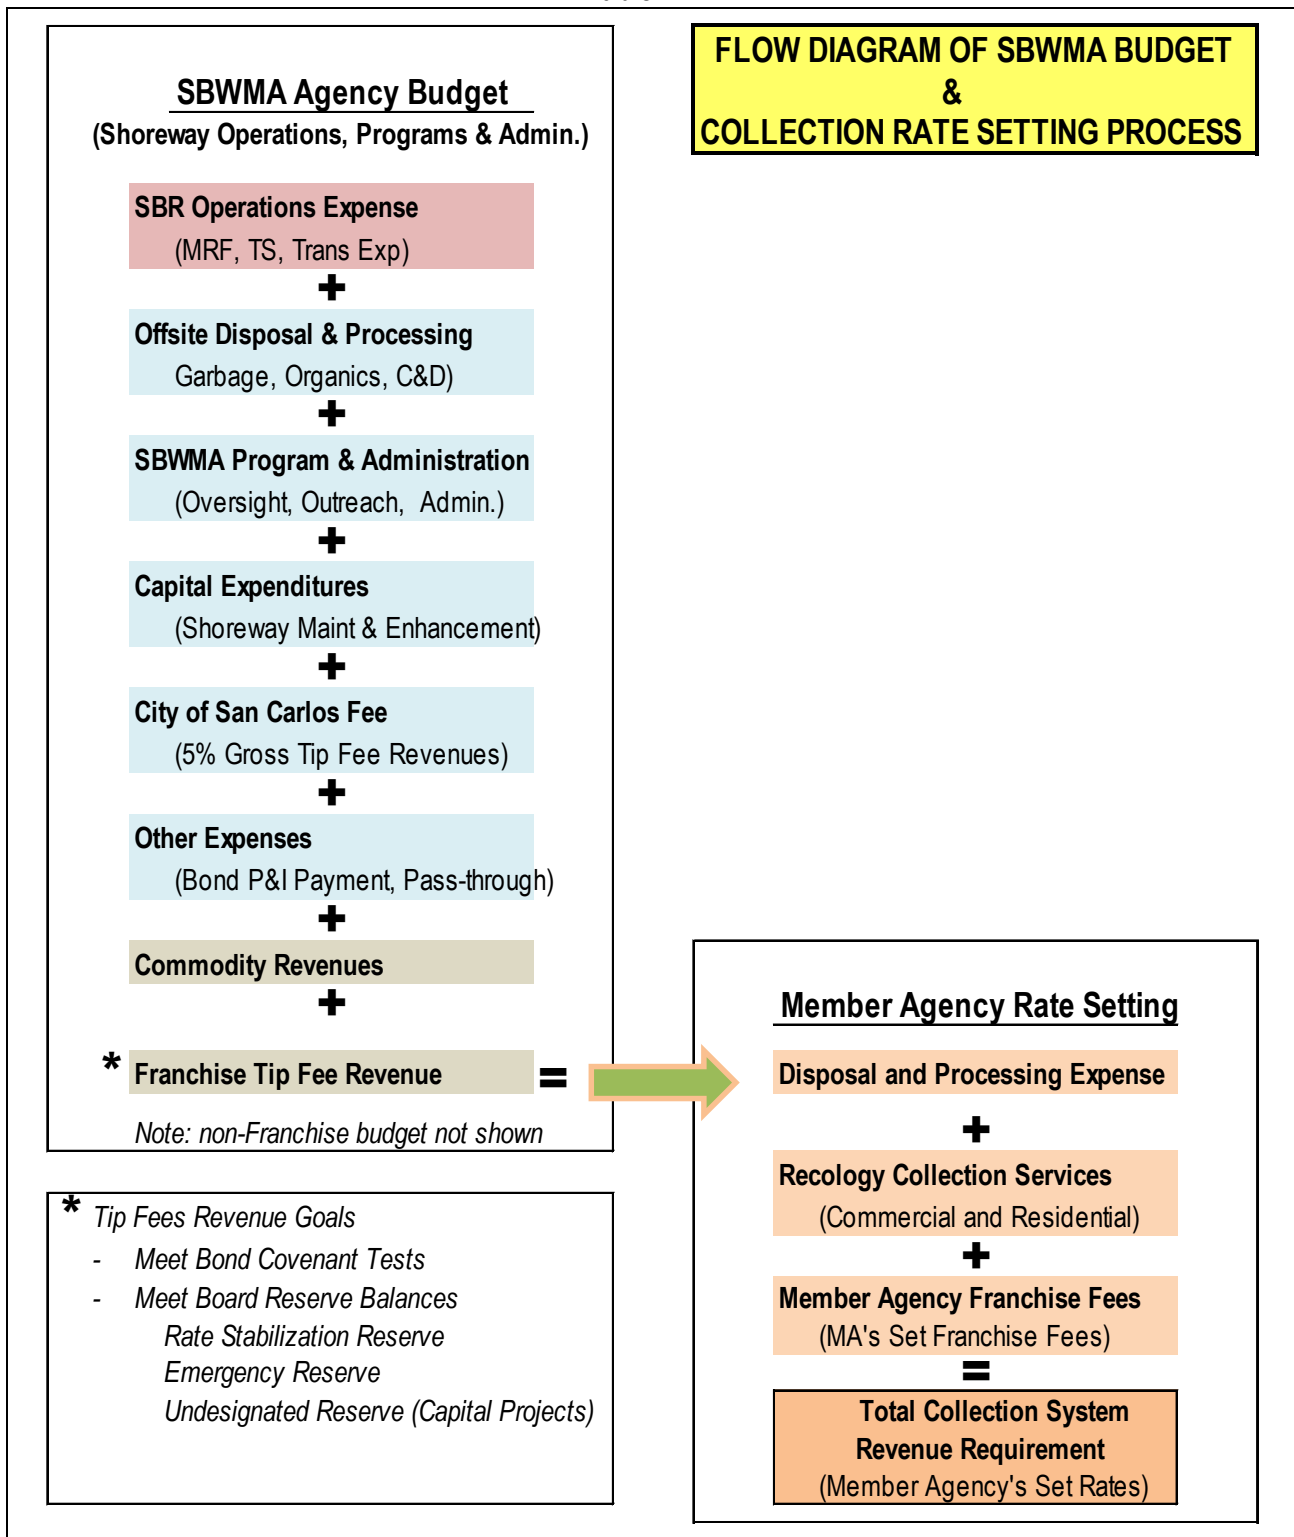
SBWMA Agency Budget
(Shoreway Operations, Programs & Admin.)

SBR Operations Expense
(MRF, TS, Trans Exp)

+

Offsite Disposal & Processing
Garbage, Organics, C&D)

+

SBWMA Program & Administration
(Oversight, Outreach, Admin.)

+

Capital Expenditures
(Shoreway Maint & Enhancement)

+

City of San Carlos Fee
(5% Gross Tip Fee Revenues)

+

Other Expenses
(Bond P&I Payment, Pass-through)

+

Commodity Revenues

+

* Franchise Tip Fee Revenue =

Note: non-Franchise budget not shown

FLOW DIAGRAM OF SBWMA BUDGET
&
COLLECTION RATE SETTING PROCESS

Member Agency Rate Setting

Disposal and Processing Expense

+

Recology Collection Services
(Commercial and Residential)

+

Member Agency Franchise Fees
(MA's Set Franchise Fees)

=

Total Collection System
Revenue Requirement
(Member Agency's Set Rates)

* Tip Fees Revenue Goals
- Meet Bond Covenant Tests
- Meet Board Reserve Balances
Rate Stabilization Reserve
Emergency Reserve
Undesignated Reserve (Capital Projects)